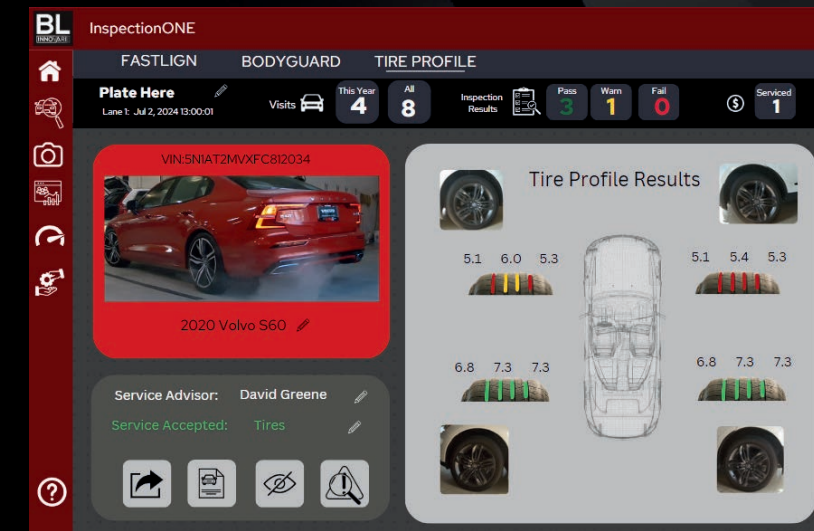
BL INNOVARE

InspectionONE

FASTLIGN BODYGUARD TIRE PROFILE

Plate Here
Lane 1: Jul 2, 2024 13:00:01

Visits

This Year 4

All 8

Inspection Results

Pass 3

Warn 1

Fail 0

Serviced 1

VIN:5NIAT2MVXFC812034

2020 Volvo S60

Service Advisor: David Greene

Service Accepted: Tires

Tire Profile Results

5.1 6.0 5.3

5.1 5.4 5.3

6.8 7.3 7.3

6.8 7.3 7.3